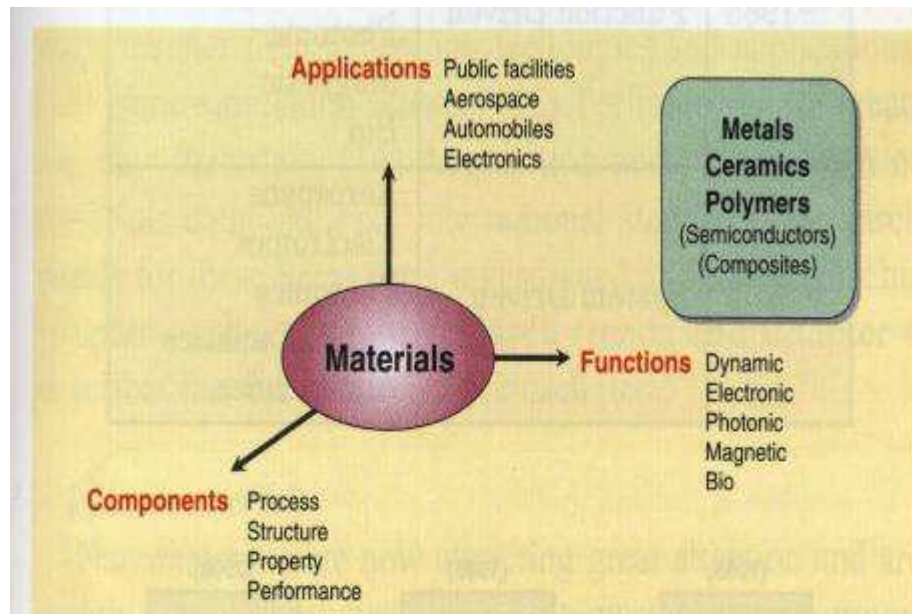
Applications Public facilities
Aerospace
Automobiles
Electronics

Metals
Ceramics
Polymers
(Semiconductors)
(Composites)

Materials

Functions Dynamic
Electronic
Photonic
Magnetic
Bio

Components Process
Structure
Property
Performance